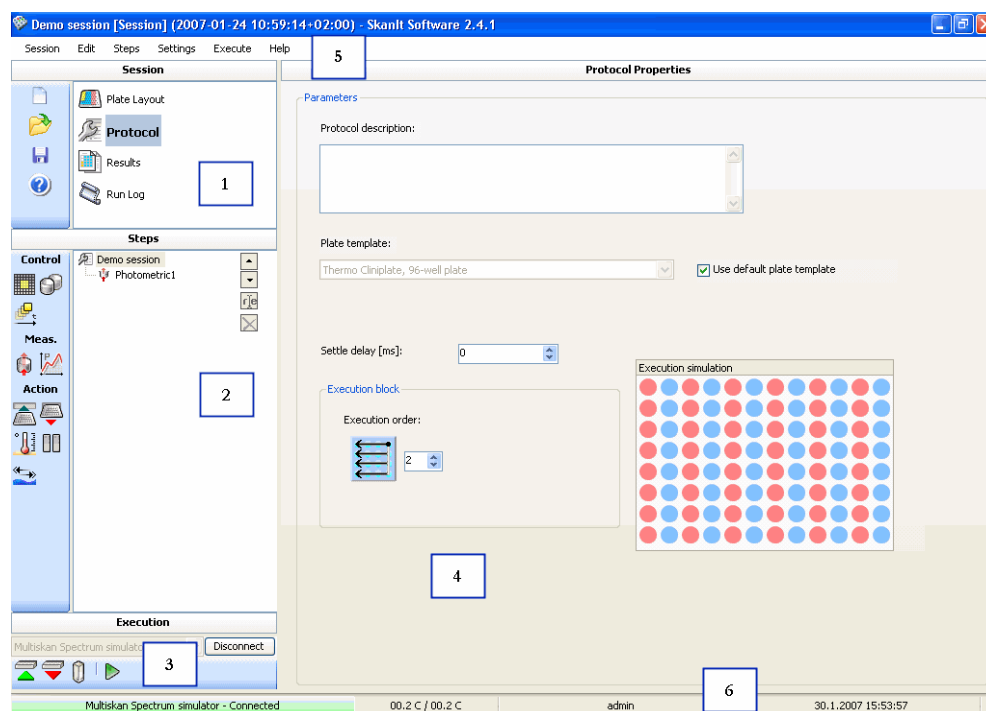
Demo session [Session] (2007-01-24 10:59:14+02:00) - SkanIt Software 2.4.1

Session Edit Steps Settings Execute Help

5

Session

Plate Layout

Protocol

Results

Run Log

1

Steps

Control

Demo session

Photometric1

Meas.

Action

2

Execution

Multiskan Spectrum simulato

Disconnect

3

Protocol Properties

Parameters

Protocol description:

Plate template:

Thermo Cliniplate, 96-well plate

Use default plate template

Settle delay [ms]:

0

Execution block

Execution order:

2

Execution simulation

4

6

Multiskan Spectrum simulator - Connected

00.2 C / 00.2 C

admin

30.1.2007 15:53:57